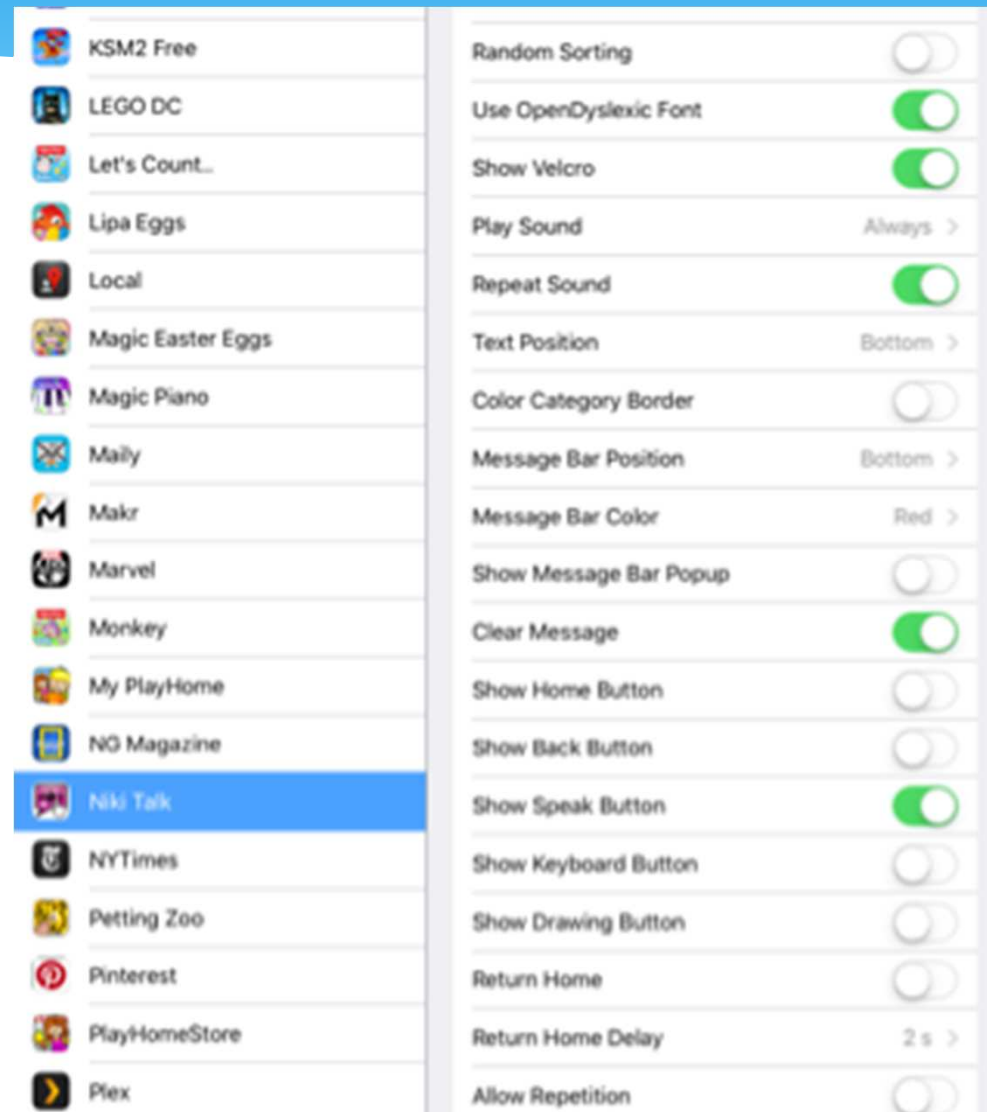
KSM2 Free
LEGO DC
Let's Count...
Lipa Eggs
Local
Magic Easter Eggs
Magic Piano
Maily
Makr
Marvel
Monkey
My PlayHome
NG Magazine
Niki Talk
NYTimes
Petting Zoo
Pinterest
PlayHomeStore
Plex

Random Sorting
Use OpenDyslexic Font
Show Velcro
Play Sound Always >
Repeat Sound
Text Position Bottom >
Color Category Border
Message Bar Position Bottom >
Message Bar Color Red >
Show Message Bar Popup
Clear Message
Show Home Button
Show Back Button
Show Speak Button
Show Keyboard Button
Show Drawing Button
Return Home
Return Home Delay 2 s >
Allow Repetition